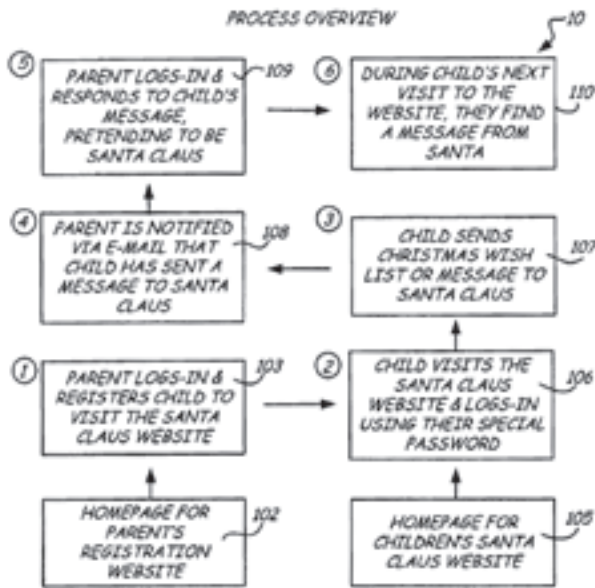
PROCESS OVERVIEW

10

5

PARENT LOGS-IN & RESPONDS TO CHILD'S MESSAGE, PRETENDING TO BE SANTA CLAUS

109

6

DURING CHILD'S NEXT VISIT TO THE WEBSITE, THEY FIND A MESSAGE FROM SANTA

110

4

PARENT IS NOTIFIED VIA E-MAIL THAT CHILD HAS SENT A MESSAGE TO SANTA CLAUS

108

3

CHILD SENDS CHRISTMAS WISH LIST OR MESSAGE TO SANTA CLAUS

107

1

PARENT LOGS-IN & REGISTERS CHILD TO VISIT THE SANTA CLAUS WEBSITE

103

2

CHILD VISITS THE SANTA CLAUS WEBSITE & LOGS-IN USING THEIR SPECIAL PASSWORD

106

HOMEPAGE FOR PARENTS REGISTRATION WEBSITE

102

HOMEPAGE FOR CHILDRENS SANTA CLAUS WEBSITE

105